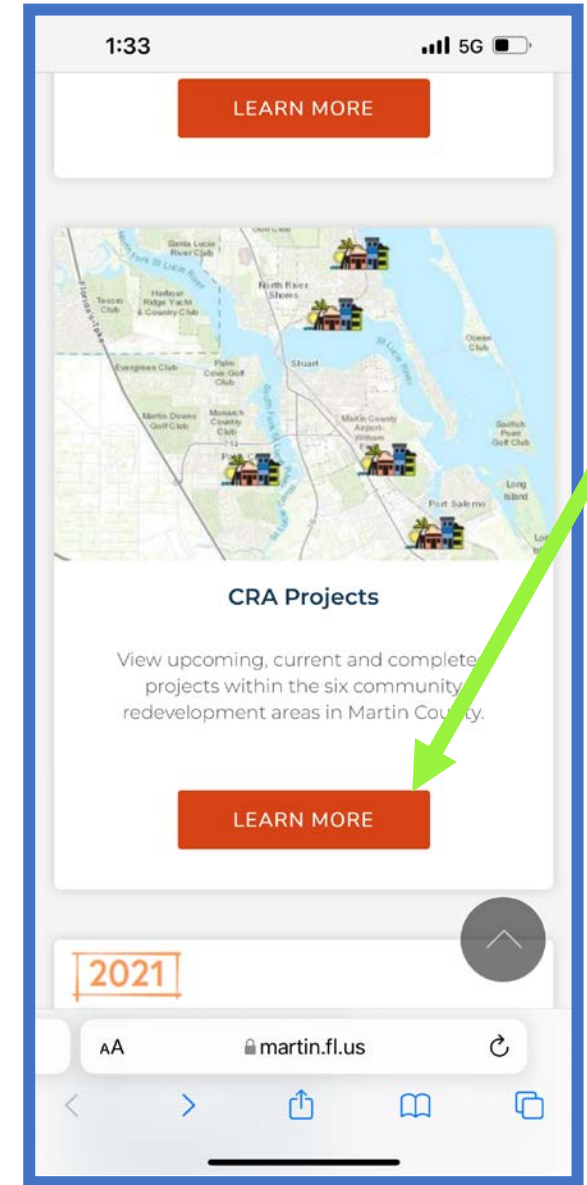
1:33

5G

LEARN MORE

Santa Lucie River Club

North Fork St Lucie River

Florida's Turnpike

Harbour Ridge Yacht & Country Club

Tesoro Club

North River Shores

Evergreen Club

Palm Cove Golf Club

Stuart

St Lucie River

Ocean Club

Martin Downs Golf Club

Monarch Country Club

Martin County Airport-William

Sailfish Point Golf Club

Port Salerno

Long Island

CRA Projects

View upcoming, current and completed projects within the six community redevelopment areas in Martin County.

LEARN MORE

2021

AA

martin.fl.us